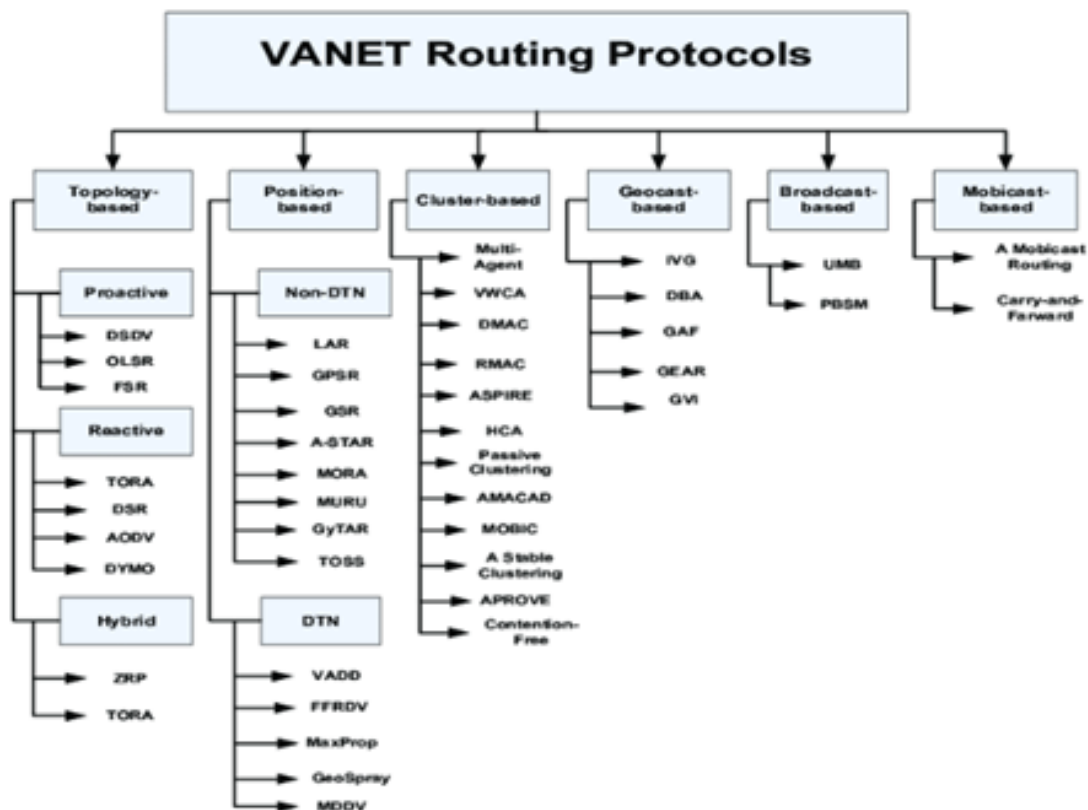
VANET Routing Protocols

Topology-based

Proactive

DSDV

OLSR

FSR

Reactive

TORA

DSR

AODV

DYMO

Hybrid

ZRP

TORA

Position-based

Non-DTN

LAR

GPSR

GSR

A-STAR

MORA

MURU

GyTAR

TOSS

DTN

VADD

FFRDV

MaxProp

GeoSpray

MDDV

Cluster-based

Multi-Agent

VWCA

DMAC

RMAC

ASPIRE

HCA

Passive Clustering

AMACAD

MOBIC

A Stable Clustering

APROVE

Contention-Free

Geocast-based

IVG

DBA

GAF

GEAR

GVI

Broadcast-based

UMB

PBSM

Mobicast-based

A Mobicast Routing

Carry-and-Forward